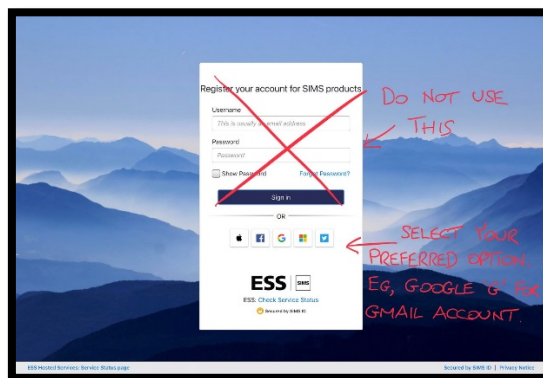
Register your account for SIMS products

Username

This is usually an email address

Password

Password

Show Password

Forgot Password?

Sign in

OR

ESS | SIMS

ESS: Check Service Status

Secured by SIMS ID

DO NOT USE THIS

SELECT YOUR PREFERRED OPTION. EG, GOOGLE G FOR GMAIL ACCOUNT.

ESS Hosted Services: Service Status page

Secured by SIMS ID | Privacy Notice